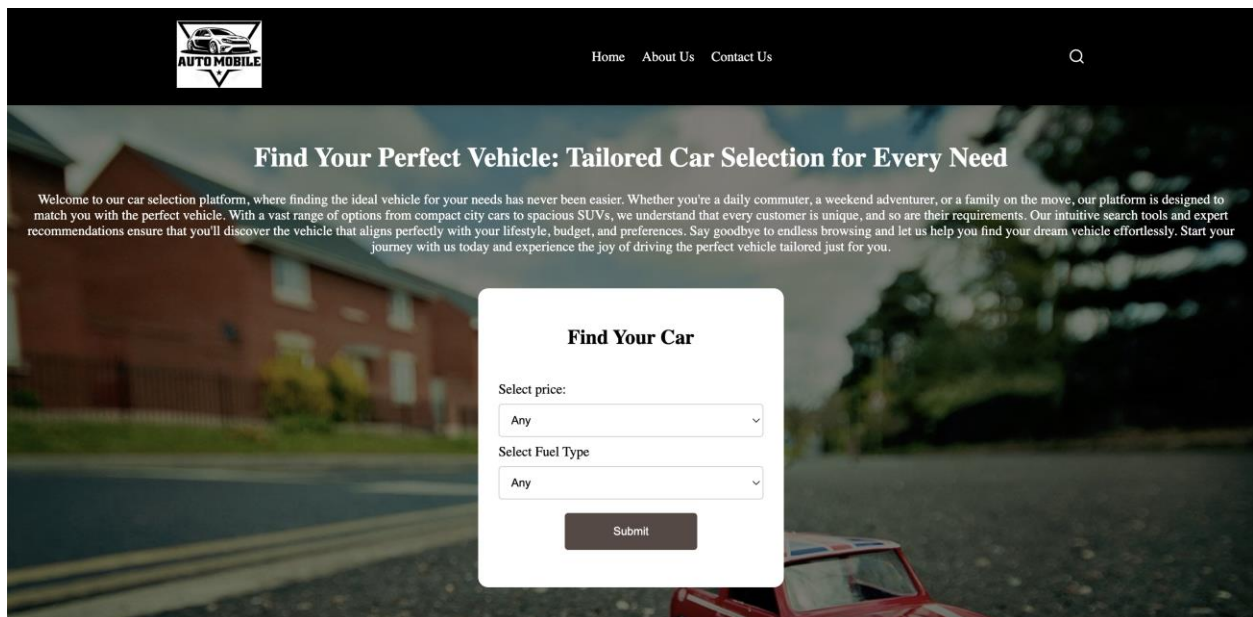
AUTO MOBILE

Home About Us Contact Us

Find Your Perfect Vehicle: Tailored Car Selection for Every Need

Welcome to our car selection platform, where finding the ideal vehicle for your needs has never been easier. Whether you're a daily commuter, a weekend adventurer, or a family on the move, our platform is designed to match you with the perfect vehicle. With a vast range of options from compact city cars to spacious SUVs, we understand that every customer is unique, and so are their requirements. Our intuitive search tools and expert recommendations ensure that you'll discover the vehicle that aligns perfectly with your lifestyle, budget, and preferences. Say goodbye to endless browsing and let us help you find your dream vehicle effortlessly. Start your journey with us today and experience the joy of driving the perfect vehicle tailored just for you.

Find Your Car

Select price:

Any

Select Fuel Type

Any

Submit